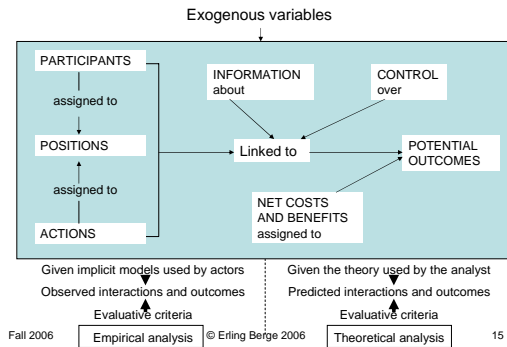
Exogenous variables

PARTICIPANTS

assigned to

POSITIONS

assigned to

ACTIONS

INFORMATION about

CONTROL over

Linked to

POTENTIAL OUTCOMES

NET COSTS AND BENEFITS assigned to

Given implicit models used by actors

Observed interactions and outcomes

Evaluative criteria

Empirical analysis

Given the theory used by the analyst

Predicted interactions and outcomes

Evaluative criteria

Theoretical analysis

Fall 2006

© Erling Berge 2006

15